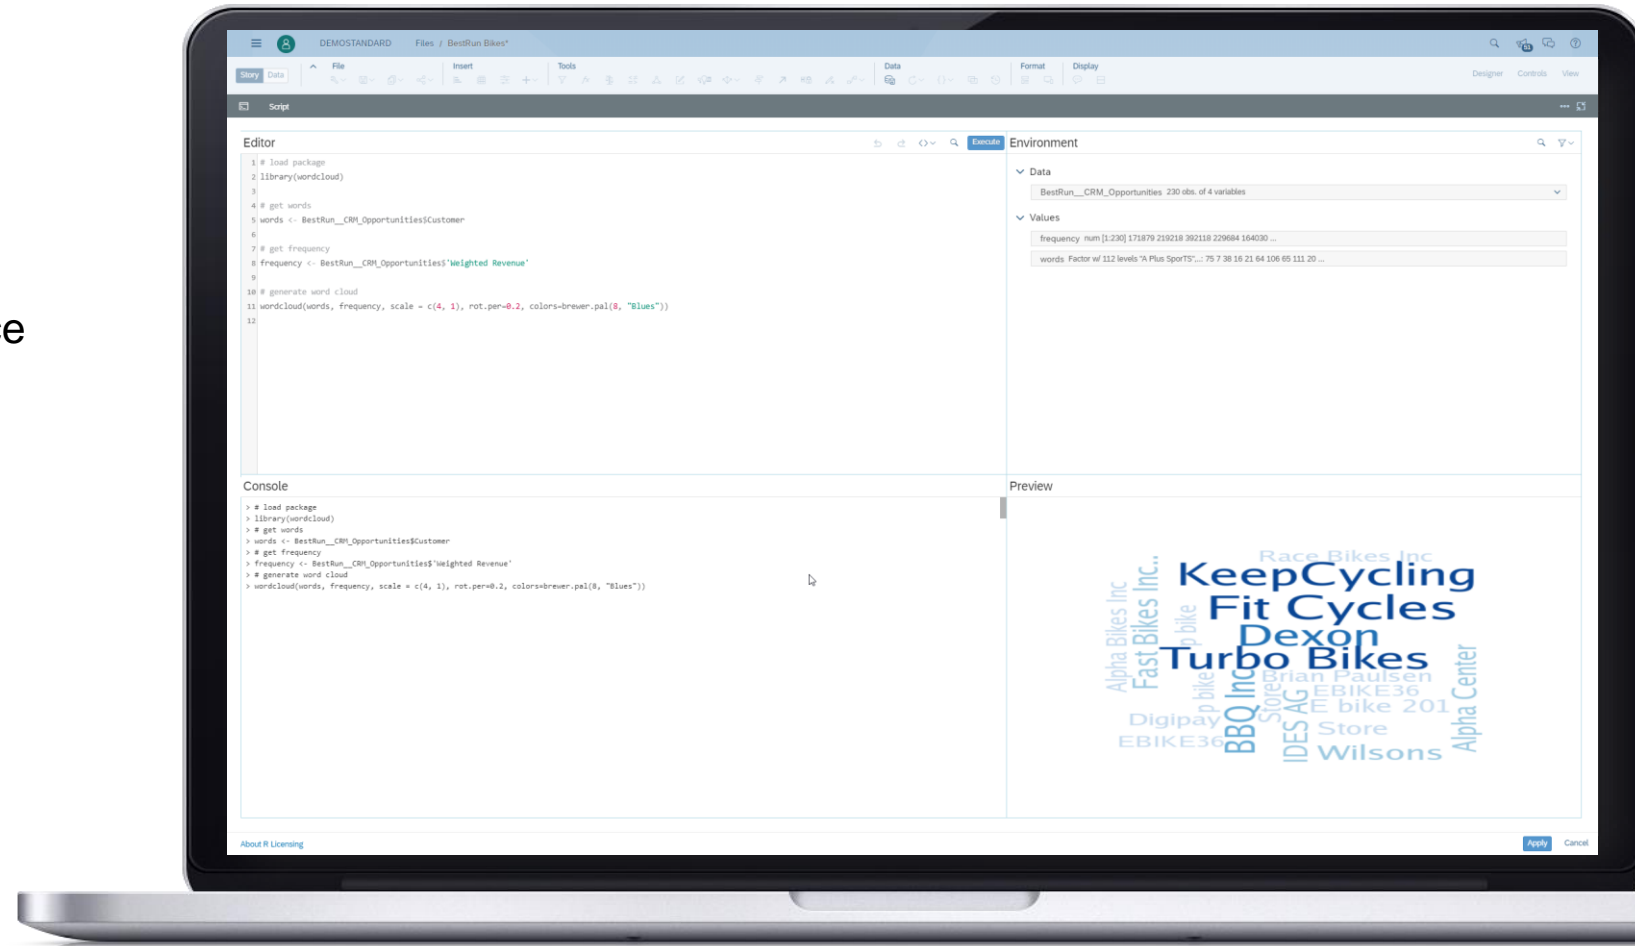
e

DEMOSTANDARD Files / BestRun Bikes*

Story Data File Insert Tools Data Format Display Designer Controls View

Script

Editor

Execute

1 # load package
2 library(wordcloud)
3
4 # get words
5 words <- BestRun__CRM_Opportunities$Customer
6
7 # get frequency
8 frequency <- BestRun__CRM_Opportunities$'Weighted Revenue'
9
10 # generate word cloud
11 wordcloud(words, frequency, scale = c(4, 1), rot.per=0.2, colors=brewer.pal(8, "Blues"))
12

Environment

Data

BestRun__CRM_Opportunities 230 obs. of 4 variables

Values

frequency num [1:230] 171879 219218 392118 229684 164030 ...

words Factor w/ 112 levels "A Plus SporTS",..: 75 7 38 16 21 64 106 65 111 20 ...

Console

> # load package
> library(wordcloud)
> # get words
> words <- BestRun__CRM_Opportunities$Customer
> # get frequency
> frequency <- BestRun__CRM_Opportunities$'Weighted Revenue'
> # generate word cloud
> wordcloud(words, frequency, scale = c(4, 1), rot.per=0.2, colors=brewer.pal(8, "Blues"))

Preview

Race Bikes Inc
KeepCycling
Fit Cycles
Dexon
Turbo Bikes
Brian Paulsen
EBIKE36
E bike 201
Store
Wilsons
Digipay
EBIKE36
Alpha Bikes Inc
Fast Bikes Inc.
bike
p bike
BBQ Inc
Store
IDES AG
Alpha Center

About R Licensing

Apply Cancel